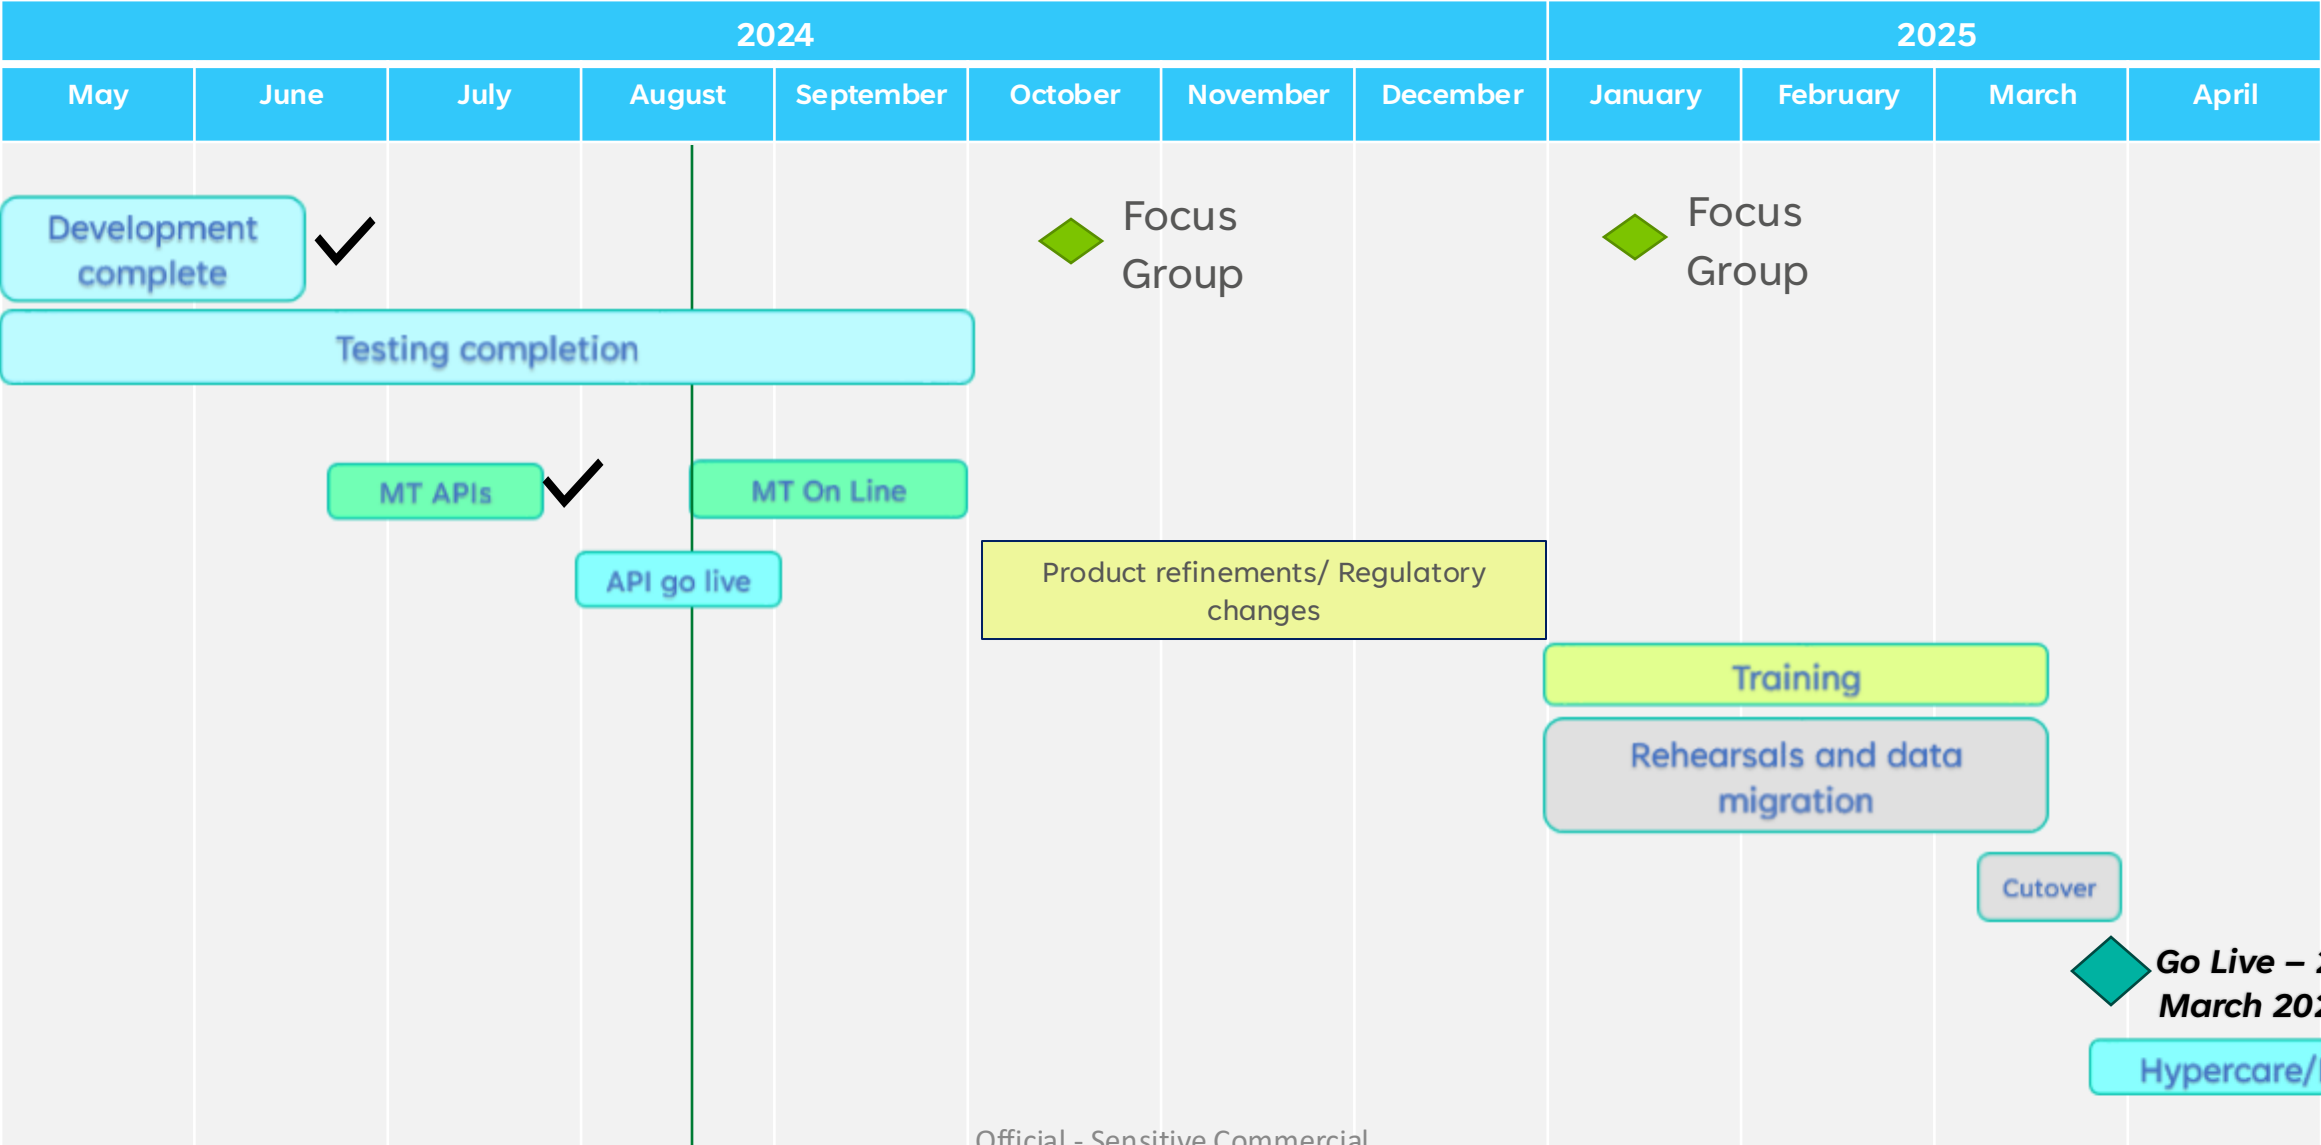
| 2024 | | | | | | | | 2025 | | | |
|---|---|---|---|---|---|---|---|---|---|---|---|
| May | June | July | August | September | October | November | December | January | February | March | April |

Development complete

Focus Group

Focus Group

Testing completion

MT APIs

MT On Line

API go live

Product refinements/ Regulatory changes

Training

Rehearsals and data migration

Cutover

Go Live – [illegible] March 20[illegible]

Hypercare/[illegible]

Official - Sensitive Commercial